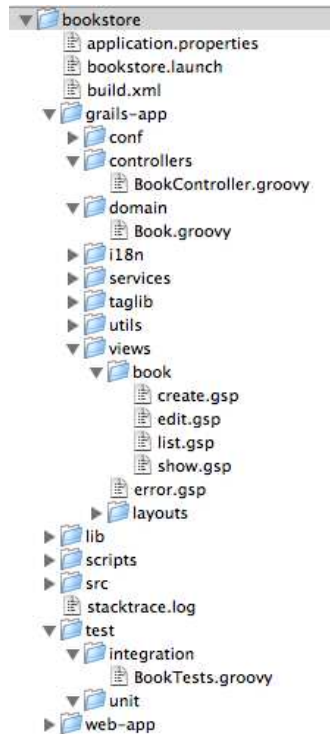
bookstore
application.properties
bookstore.launch
build.xml
grails-app
conf
controllers
BookController.groovy
domain
Book.groovy
i18n
services
taglib
utils
views
book
create.gsp
edit.gsp
list.gsp
show.gsp
error.gsp
layouts
lib
scripts
src
stacktrace.log
test
integration
BookTests.groovy
unit
web-app